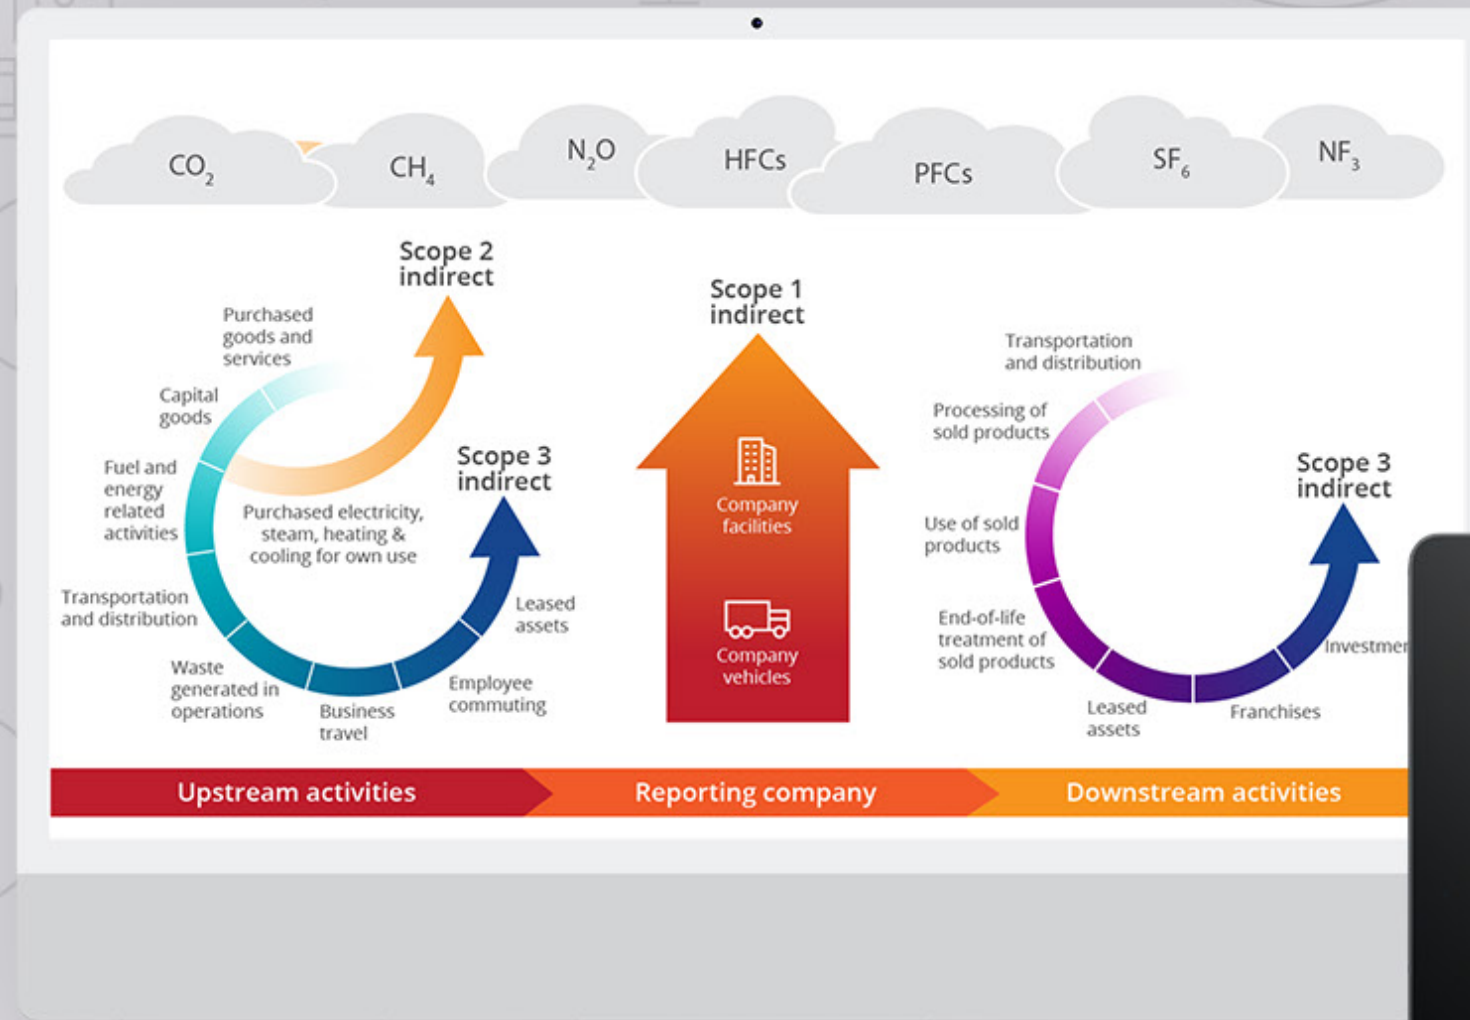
$CO_2$ $CH_4$ $N_2O$ HFCs PFCs $SF_6$ $NF_3$

Scope 2 indirect

Purchased goods and services

Capital goods

Fuel and energy related activities

Purchased electricity, steam, heating & cooling for own use

Transportation and distribution

Waste generated in operations

Business travel

Employee commuting

Leased assets

Scope 3 indirect

Scope 1 indirect

Company facilities

Company vehicles

Transportation and distribution

Processing of sold products

Use of sold products

End-of-life treatment of sold products

Leased assets

Franchises

Investme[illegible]

Scope 3 indirect

Upstream activities

Reporting company

Downstream activities